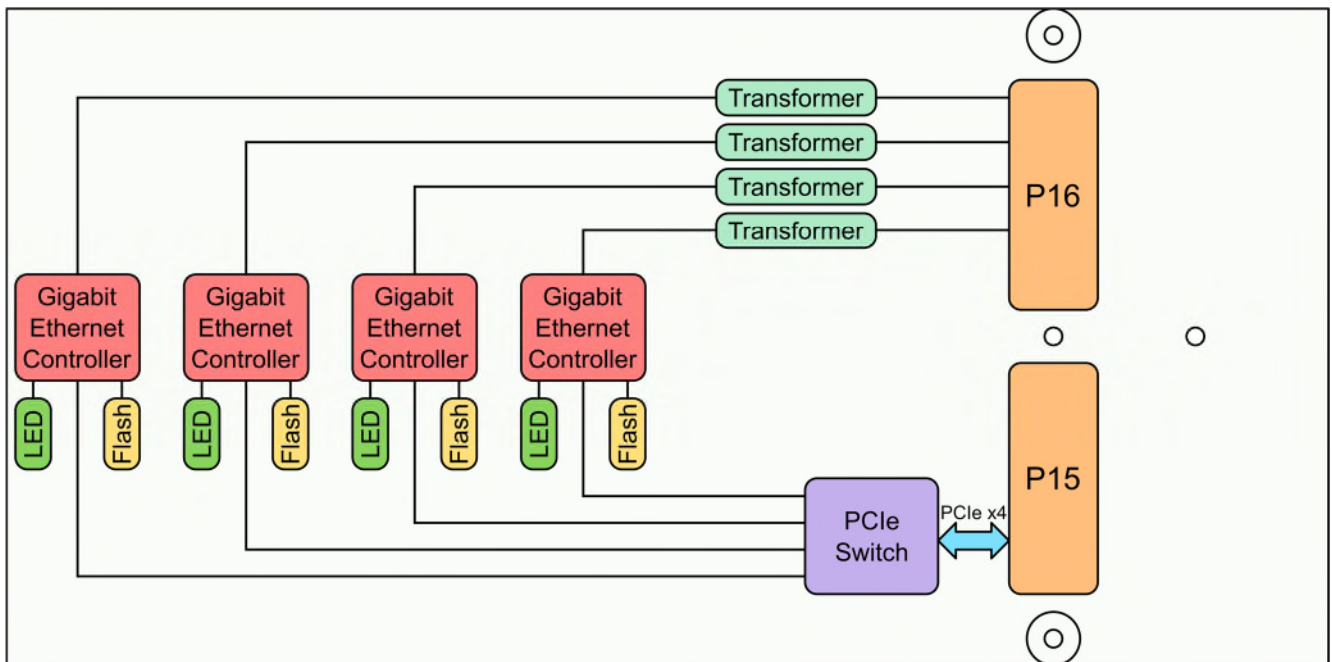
Transformer
Transformer
Transformer
Transformer
P16

Gigabit Ethernet Controller
Gigabit Ethernet Controller
Gigabit Ethernet Controller
Gigabit Ethernet Controller

LED
Flash
LED
Flash
LED
Flash
LED
Flash

P15
PCIe Switch
PCIe x4